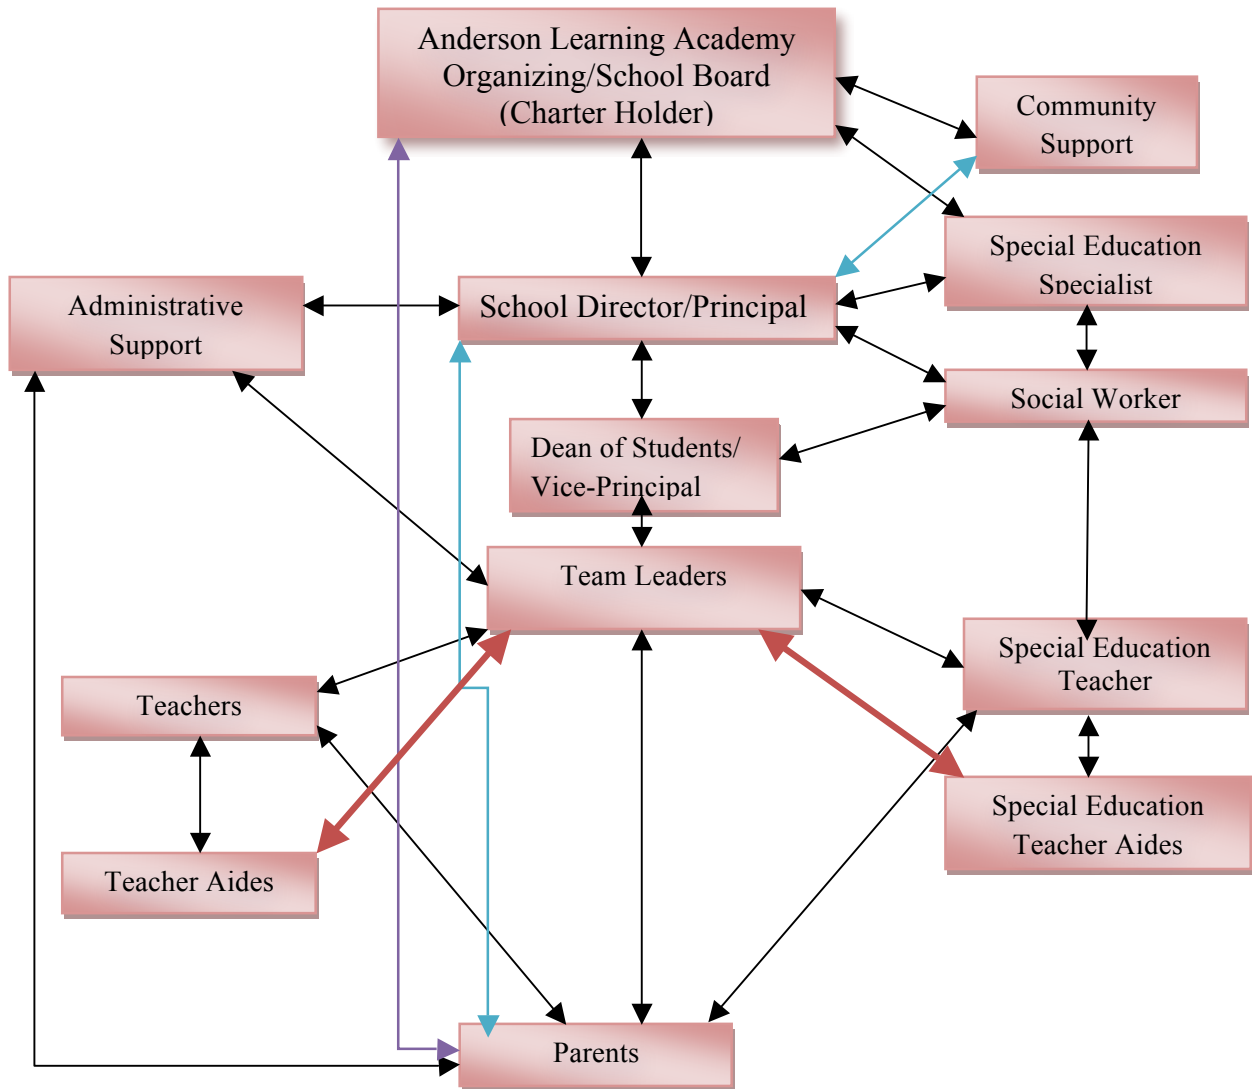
Anderson Learning Academy Organizing/School Board (Charter Holder)

Community Support

Special Education Specialist

Administrative Support

School Director/Principal

Social Worker

Dean of Students/ Vice-Principal

Team Leaders

Special Education Teacher

Teachers

Special Education Teacher Aides

Teacher Aides

Parents